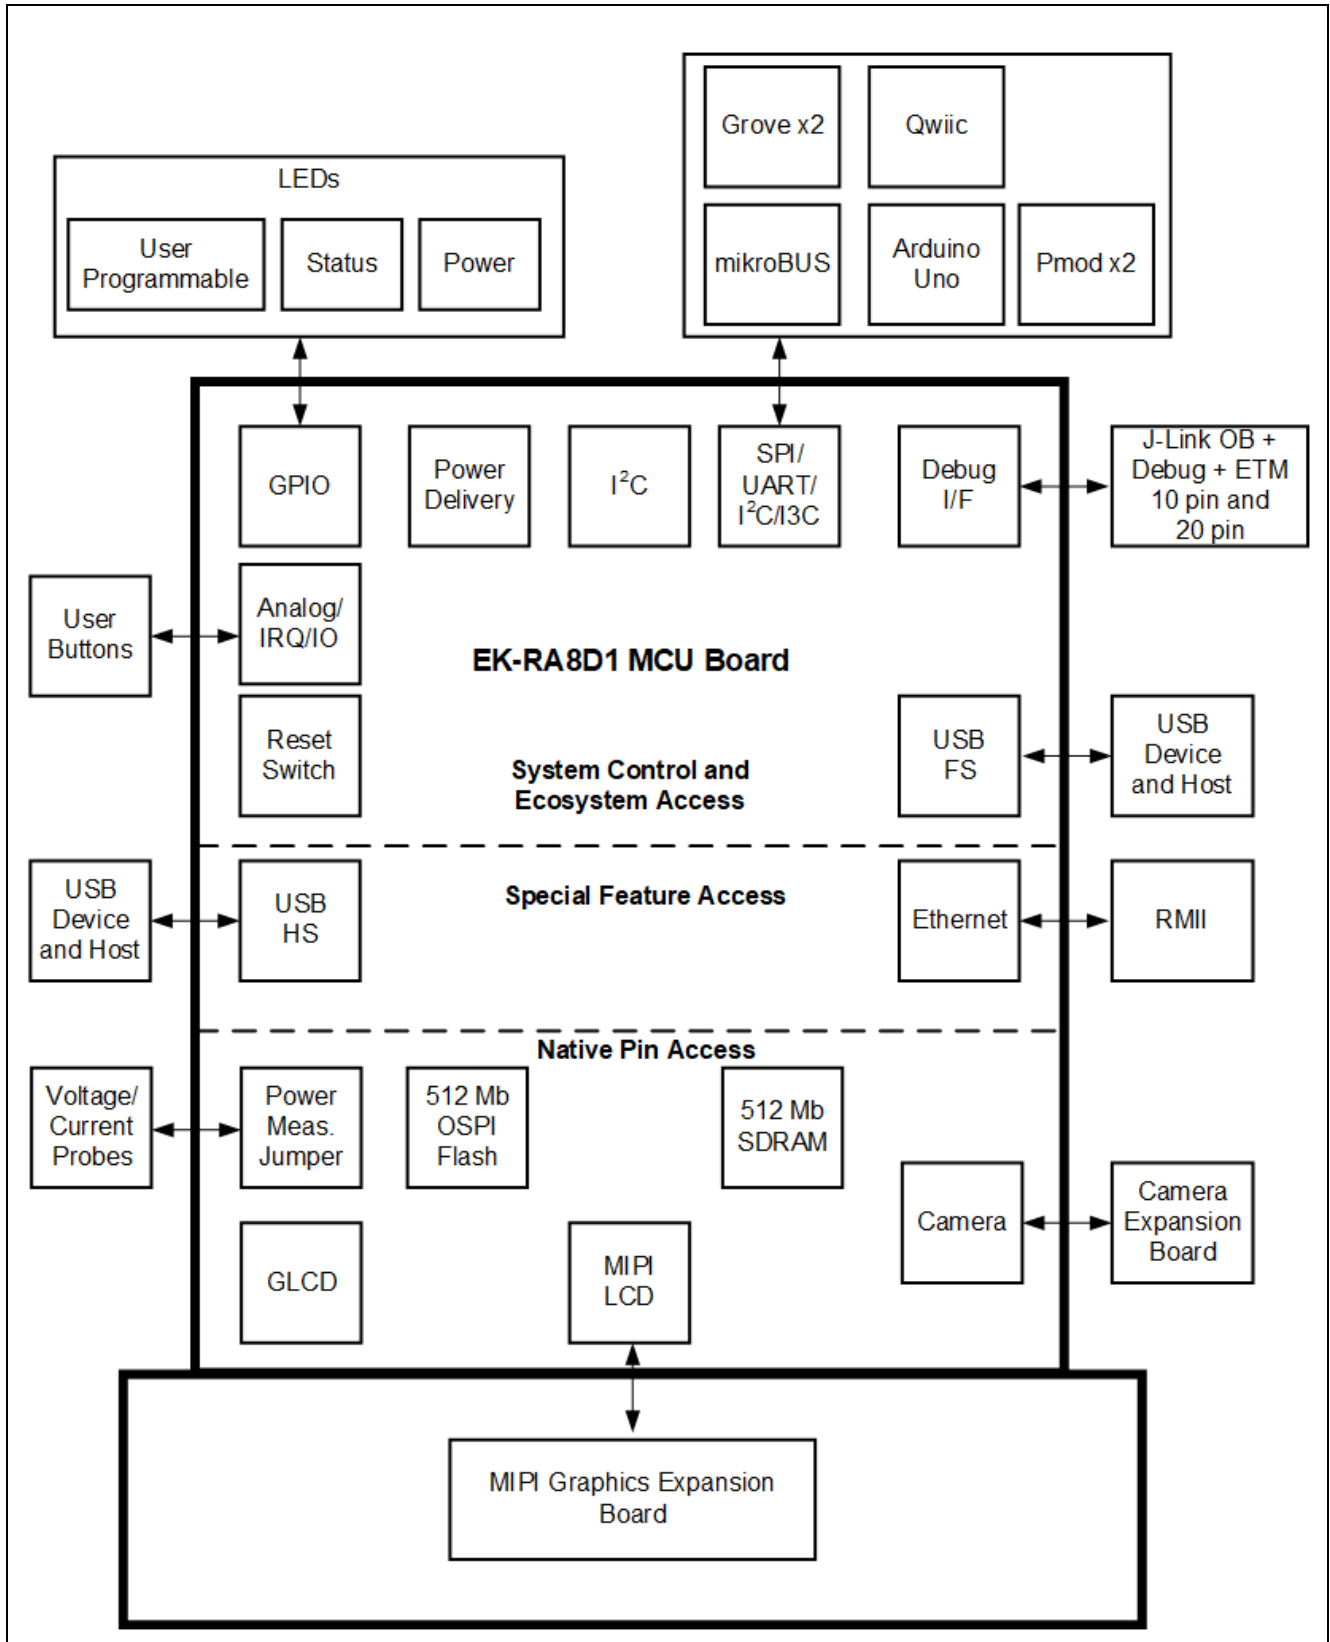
LEDs

User Programmable

Status

Power

Grove x2

Qwiic

mikroBUS

Arduino Uno

Pmod x2

GPIO

Power Delivery

$I^2C$

SPI/ UART/ $I^2C$/I3C

Debug I/F

J-Link OB + Debug + ETM 10 pin and 20 pin

User Buttons

Analog/ IRQ/IO

EK-RA8D1 MCU Board

Reset Switch

System Control and Ecosystem Access

USB FS

USB Device and Host

USB Device and Host

USB HS

Special Feature Access

Ethernet

RMII

Native Pin Access

Voltage/ Current Probes

Power Meas. Jumper

512 Mb OSPI Flash

512 Mb SDRAM

Camera

Camera Expansion Board

GLCD

MIPI LCD

MIPI Graphics Expansion Board